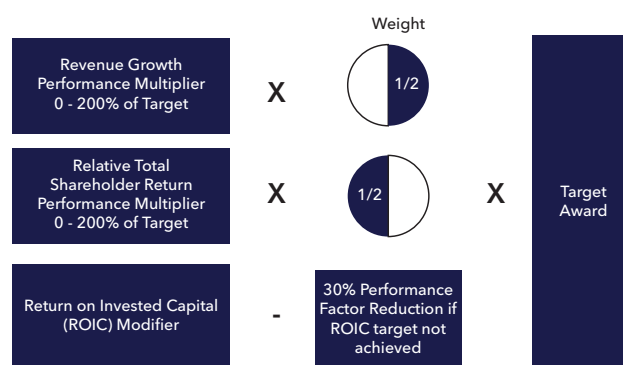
Weight

Revenue Growth Performance Multiplier 0 - 200% of Target

X

1/2

Relative Total Shareholder Return Performance Multiplier 0 - 200% of Target

X

1/2

X

Target Award

Return on Invested Capital (ROIC) Modifier

-

30% Performance Factor Reduction if ROIC target not achieved